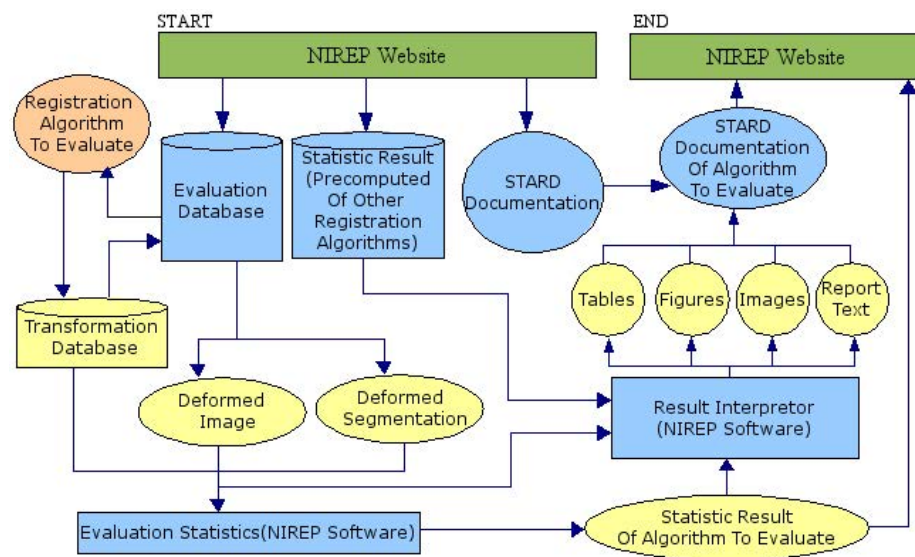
START

NIREP Website

END

NIREP Website

Registration Algorithm To Evaluate

Evaluation Database

Statistic Result (Precomputed Of Other Registration Algorithms)

STARD Documentation

STARD Documentation Of Algorithm To Evaluate

Transformation Database

Tables

Figures

Images

Report Text

Deformed Image

Deformed Segmentation

Result Interpretor (NIREP Software)

Evaluation Statistics(NIREP Software)

Statistic Result Of Algorithm To Evaluate